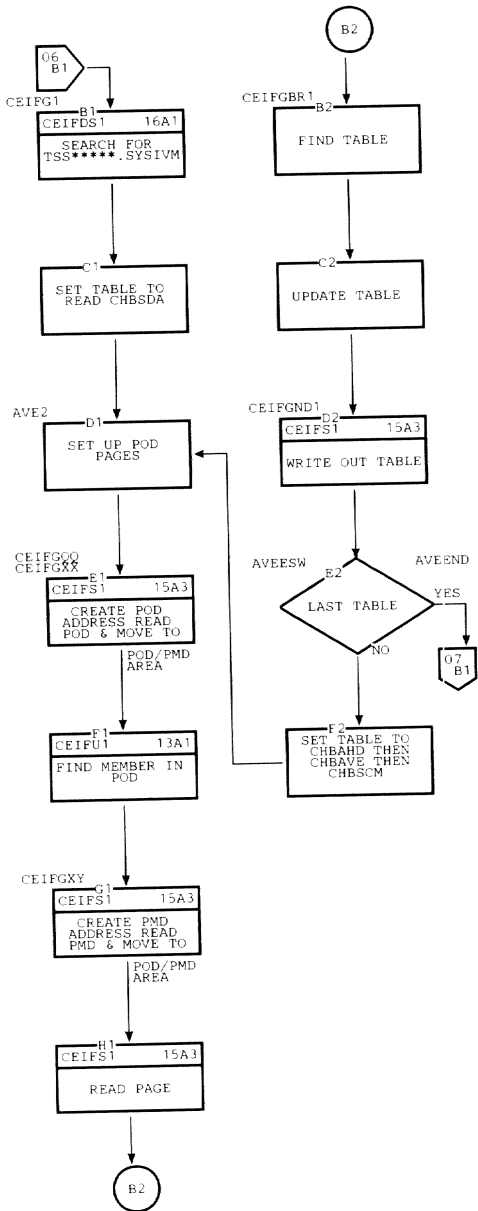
06
B1

CEIFG1
B1
CEIFDS1 16A1
SEARCH FOR TSS*****.SYSIVM

C1
SET TABLE TO READ CHBSDA

AVE2
D1
SET UP POD PAGES

CEIFGQQ
CEIFGXX
E1
CEIFS1 15A3
CREATE POD ADDRESS READ POD & MOVE TO

POD/PMD AREA

F1
CEIFU1 13A1
FIND MEMBER IN POD

CEIFGXY
G1
CEIFS1 15A3
CREATE PMD ADDRESS READ PMD & MOVE TO

POD/PMD AREA

H1
CEIFS1 15A3
READ PAGE

B2

B2

CEIFGBR1
B2
FIND TABLE

C2
UPDATE TABLE

CEIFGND1
D2
CEIFS1 15A3
WRITE OUT TABLE

AVEESW
E2
LAST TABLE
AVEEND
YES
07
B1
NO

F2
SET TABLE TO CHBAHD THEN CHBAVE THEN CHBSCM